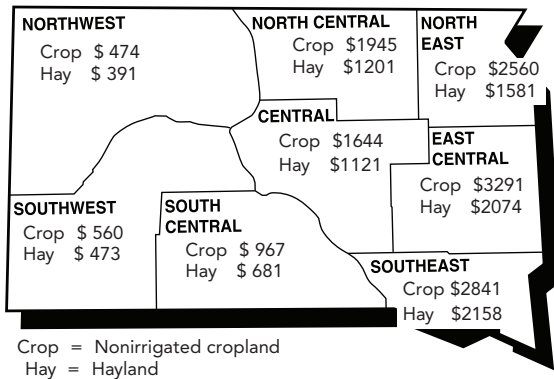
NORTHWEST
Crop $ 474
Hay $ 391

NORTH CENTRAL
Crop $1945
Hay $1201

NORTH EAST
Crop $2560
Hay $1581

CENTRAL
Crop $1644
Hay $1121

EAST CENTRAL
Crop $3291
Hay $2074

SOUTHWEST
Crop $ 560
Hay $ 473

SOUTH CENTRAL
Crop $ 967
Hay $ 681

SOUTHEAST
Crop $2841
Hay $2158

Crop = Nonirrigated cropland
Hay = Hayland